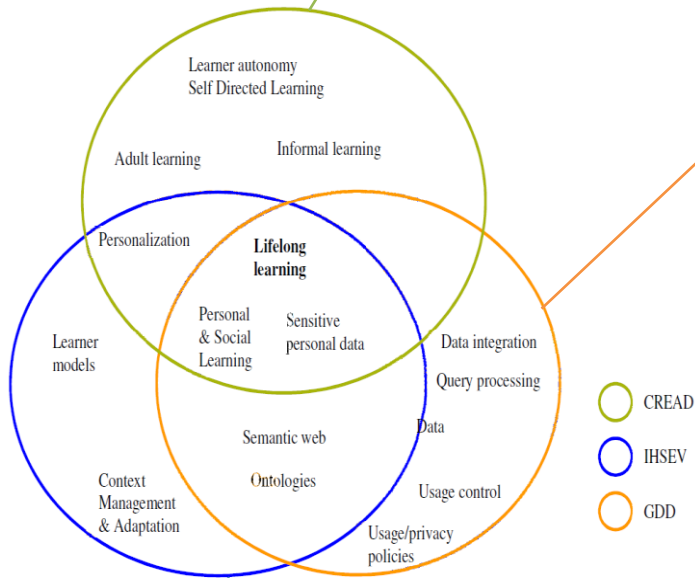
Learner autonomy
Self Directed Learning

Adult learning

Informal learning

Personalization

Lifelong learning

Personal & Social Learning

Sensitive personal data

Learner models

Data integration

Query processing

Data

Semantic web

Ontologies

Context Management & Adaptation

Usage control

Usage/privacy policies

CREAD

IHSEV

GDD